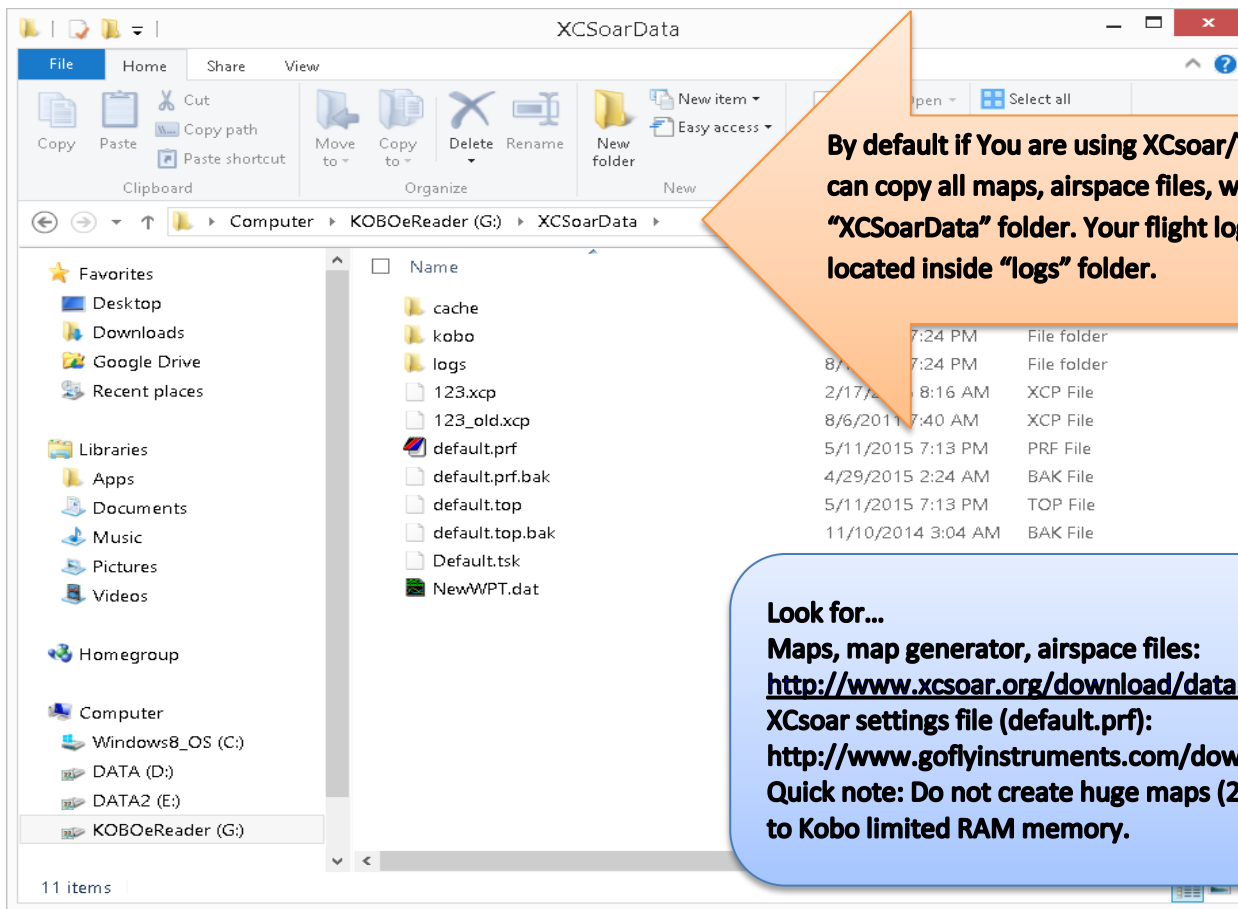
XCSoarData

File Home Share View

Copy Paste Cut Copy path Paste shortcut Clipboard

Move to Copy to Delete Rename Organize

New folder New item Easy access New

Open Select all

Computer › KOBOeReader (G:) › XCSoarData

Favorites
Desktop
Downloads
Google Drive
Recent places

Libraries
Apps
Documents
Music
Pictures
Videos

Homegroup

Computer
Windows8_OS (C:)
DATA (D:)
DATA2 (E:)
KOBOeReader (G:)

11 items

Name

| Name | Date | Type |
|---|---|---|
| cache | | |
| kobo | 7:24 PM | File folder |
| logs | 8/ 7:24 PM | File folder |
| 123.xcp | 2/17/ 8:16 AM | XCP File |
| 123_old.xcp | 8/6/2011 7:40 AM | XCP File |
| default.prf | 5/11/2015 7:13 PM | PRF File |
| default.prf.bak | 4/29/2015 2:24 AM | BAK File |
| default.top | 5/11/2015 7:13 PM | TOP File |
| default.top.bak | 11/10/2014 3:04 AM | BAK File |
| Default.tsk | | |
| NewWPT.dat | | |

By default if You are using XCsoar/ can copy all maps, airspace files, w "XCSoarData" folder. Your flight lo located inside "logs" folder.

Look for…
Maps, map generator, airspace files:
http://www.xcsoar.org/download/data
XCsoar settings file (default.prf):
http://www.goflyinstruments.com/dow
Quick note: Do not create huge maps (2 to Kobo limited RAM memory.